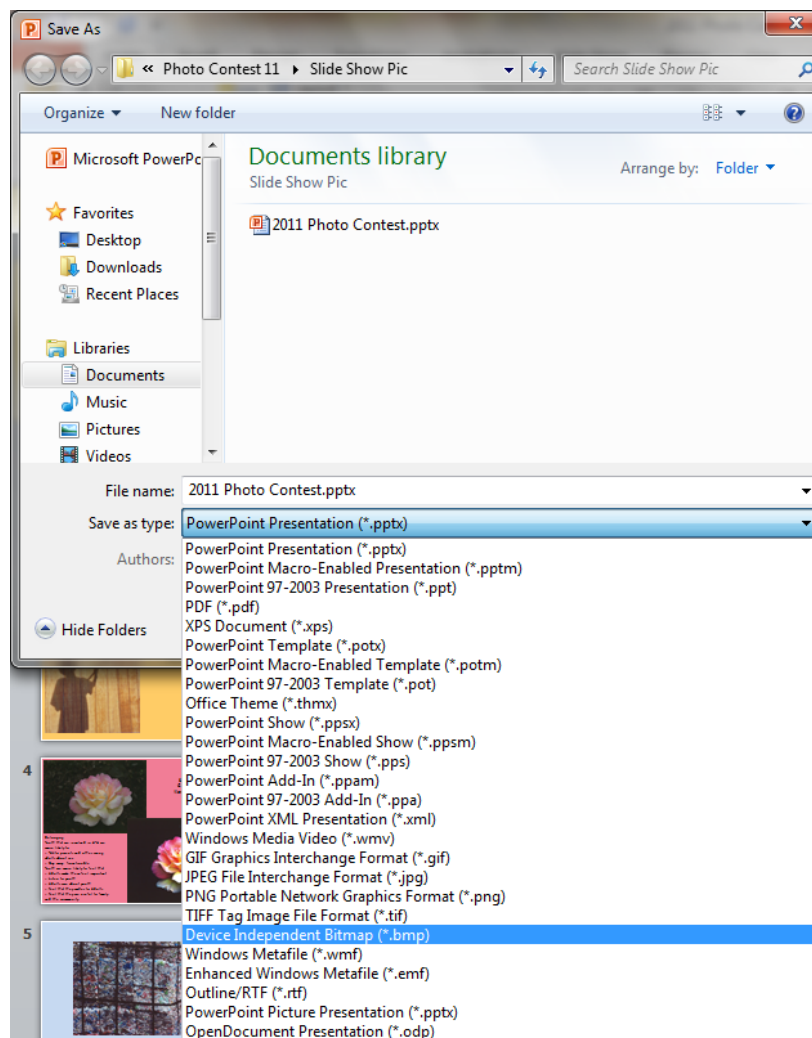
Save As

« Photo Contest 11 ▸ Slide Show Pic

Search Slide Show Pic

Organize ▾ New folder

Microsoft PowerPo

Favorites
Desktop
Downloads
Recent Places

Libraries
Documents
Music
Pictures
Videos

Documents library
Slide Show Pic

Arrange by: Folder ▾

2011 Photo Contest.pptx

File name: 2011 Photo Contest.pptx

Save as type: PowerPoint Presentation (*.pptx)

Authors:

Hide Folders

PowerPoint Presentation (*.pptx)
PowerPoint Macro-Enabled Presentation (*.pptm)
PowerPoint 97-2003 Presentation (*.ppt)
PDF (*.pdf)
XPS Document (*.xps)
PowerPoint Template (*.potx)
PowerPoint Macro-Enabled Template (*.potm)
PowerPoint 97-2003 Template (*.pot)
Office Theme (*.thmx)
PowerPoint Show (*.ppsx)
PowerPoint Macro-Enabled Show (*.ppsm)
PowerPoint 97-2003 Show (*.pps)
PowerPoint Add-In (*.ppam)
PowerPoint 97-2003 Add-In (*.ppa)
PowerPoint XML Presentation (*.xml)
Windows Media Video (*.wmv)
GIF Graphics Interchange Format (*.gif)
JPEG File Interchange Format (*.jpg)
PNG Portable Network Graphics Format (*.png)
TIFF Tag Image File Format (*.tif)
Device Independent Bitmap (*.bmp)
Windows Metafile (*.wmf)
Enhanced Windows Metafile (*.emf)
Outline/RTF (*.rtf)
PowerPoint Picture Presentation (*.pptx)
OpenDocument Presentation (*.odp)

4

5